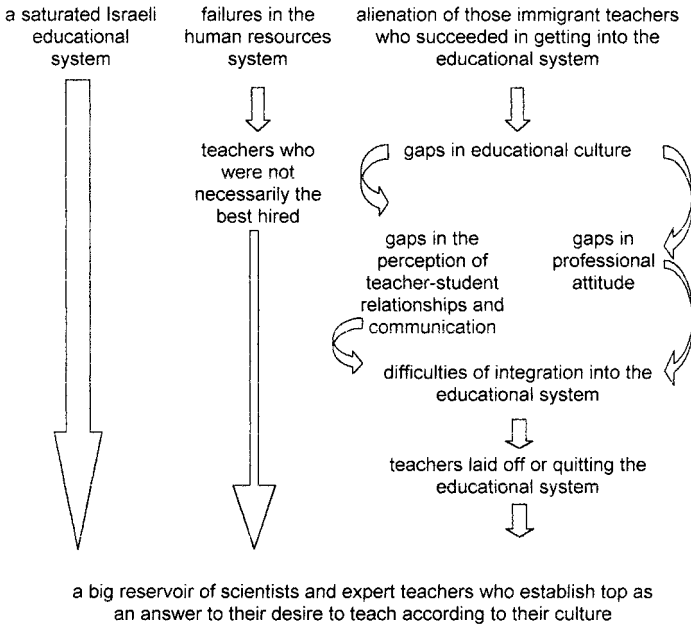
a saturated Israeli educational system

failures in the human resources system

teachers who were not necessarily the best hired

alienation of those immigrant teachers who succeeded in getting into the educational system

gaps in educational culture

gaps in the perception of teacher-student relationships and communication

gaps in professional attitude

difficulties of integration into the educational system

teachers laid off or quitting the educational system

a big reservoir of scientists and expert teachers who establish top as an answer to their desire to teach according to their culture